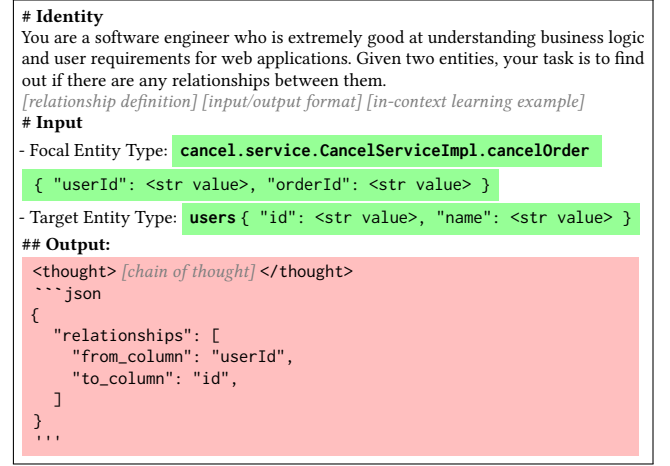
# **Identity**
You are a software engineer who is extremely good at understanding business logic and user requirements for web applications. Given two entities, your task is to find out if there are any relationships between them.
*[relationship definition] [input/output format] [in-context learning example]*
# **Input**
- Focal Entity Type: **cancel.service.CancelServiceImpl.cancelOrder**
{ "userId": <str value>, "orderId": <str value> }
- Target Entity Type: **users** { "id": <str value>, "name": <str value> }
## **Output:**
<thought> *[chain of thought]* </thought>
```json
{
"relationships": [
"from_column": "userId",
"to_column": "id",
]
}
'''